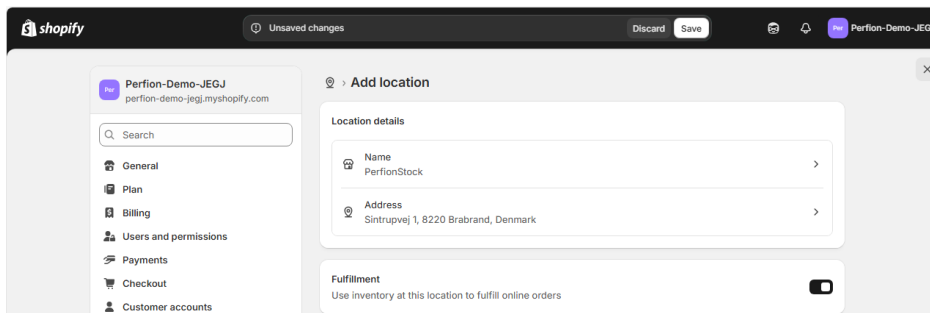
shopify

Unsaved changes

Discard

Save

Per

Perfion-Demo-JEG

Per

Perfion-Demo-JEGJ

perfion-demo-jegj.myshopify.com

Search

General

Plan

Billing

Users and permissions

Payments

Checkout

Customer accounts

› Add location

Location details

Name

PerfionStock

Address

Sintrupvej 1, 8220 Brabrand, Denmark

Fulfillment

Use inventory at this location to fulfill online orders